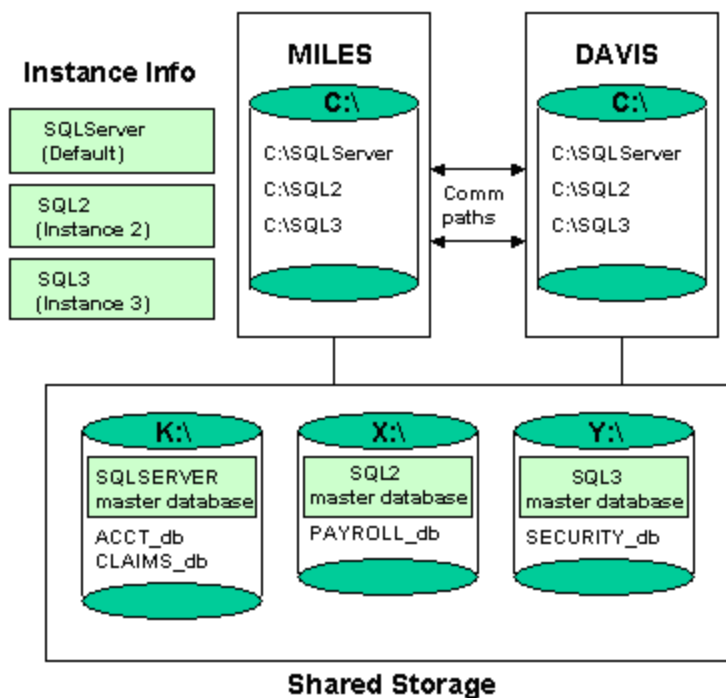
Instance Info

SQLServer (Default)

SQL2 (Instance 2)

SQL3 (Instance 3)

MILES

C:\

C:\SQLServer

C:\SQL2

C:\SQL3

Comm paths

DAVIS

C:\

C:\SQLServer

C:\SQL2

C:\SQL3

K:\

SQLSERVER master database

ACCT_db

CLAIMS_db

X:\

SQL2 master database

PAYROLL_db

Y:\

SQL3 master database

SECURITY_db

Shared Storage